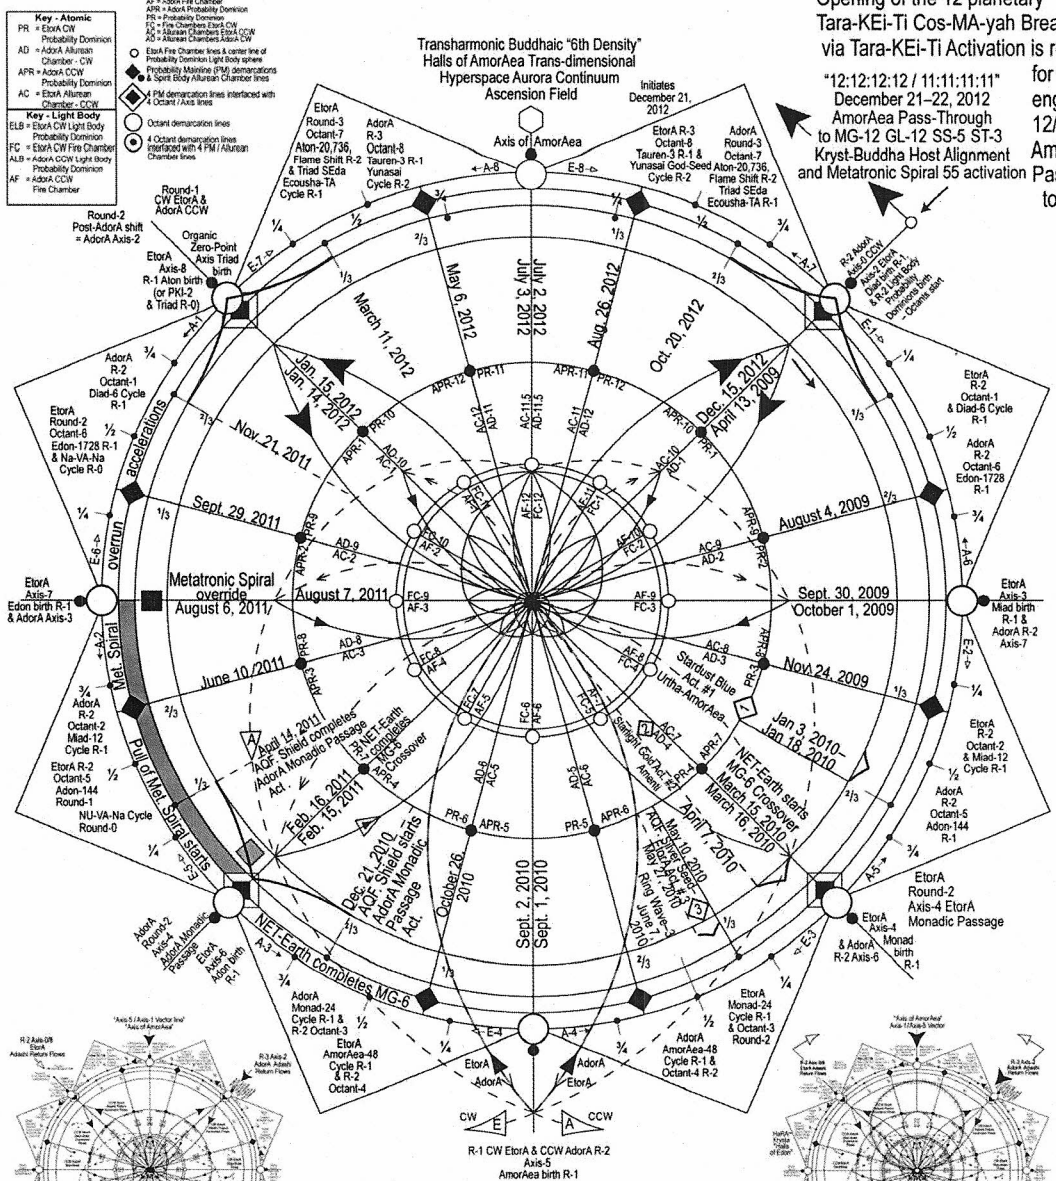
Key - Atomic
PR = EtorA CW Probability Dominion
AD = AdorA Allurean Chamber - CW
APR = AdorA CCW Probability Dominion
AC = EtorA Allurean Chamber - CCW
Key - Light Body
ELB = EtorA CW Light Body Probability Dominion
FC = EtorA CW Fire Chamber
ALB = AdorA CCW Light Body Probability Dominion
AF = AdorA CCW Fire Chamber

AF = AdorA Fire Chamber
APR = AdorA Probability Dominion
PR = Probability Dominion
FC = Fire Chambers EtorA CW
AC = Allurean Chambers EtorA CCW
AD = Allurean Chambers AdorA CW
EtorA Fire Chamber lines & center line of Probability Dominion Light Body sphere
Probability Mainline (PM) demarcations & Spirit Body Allurean Chamber lines
4 PM demarcation lines interfaced with 4 Octant / Axis lines
Octant demarcation lines
4 Octant demarcation lines interfaced with 4 PM / Allurean Chamber lines

Opening of the 12 planetary
Tara-KEi-Ti Cos-MA-yah Brea
via Tara-KEi-Ti Activation is r
for
eng
12/
Am
Pas
to

Transharmonic Buddhaic "6th Density" Halls of AmorAea Trans-dimensional Hyperspace Aurora Continuum Ascension Field

Initiates December 21, 2012

"12:12:12:12 / 11:11:11:11" December 21–22, 2012 AmorAea Pass-Through to MG-12 GL-12 SS-5 ST-3 Kryst-Buddha Host Alignment and Metatronic Spiral 55 activation

Axis of AmorAea

EtorA Round-3 Octant-7 Aton-20,736, Flame Shift R-2 & Triad SEda Ecousha-TA Cycle R-1
AdorA R-3 Octant-8 Tauren-3 R-1 Yunasai Cycle R-2
EtorA R-3 Octant-8 Tauren-3 R-1 & Yunasai God-Seed Cycle R-2
AdorA Round-3 Octant-7 Aton-20,736, Flame Shift R-2 Triad SEda Ecousha-TA R-1

Round-1 CW EtorA & AdorA CCW
Round-2 Post-AdorA shift = AdorA Axis-2
Organic Zero-Point Axis Triad birth
EtorA Axis-8 R-1 Aton birth (or PKI-2 & Triad R-0)

R-2 AdorA Axis-0 CCW Axis-2 EtorA Diad birth R-1 & R-2 Light Body Probability Dominions birth - Octants start

AdorA R-2 Octant-1 Diad-6 Cycle R-1
EtorA Round-2 Octant-6 Edon-1728 R-1 & Na-VA-Na Cycle R-0
EtorA R-2 Octant-1 & Diad-6 Cycle R-1
AdorA R-2 Octant-6 Edon-1728 R-1

accelerations
overrun
Met. Spiral
Pull of Met. Spiral starts

EtorA Axis-7 Edon birth R-1 & AdorA Axis-3
EtorA Axis-3 Miad birth R-1 & AdorA R-2 Axis-7

Metatronic Spiral override August 6, 2011
August 7, 2011
Sept. 30, 2009
October 1, 2009

March 11, 2012
May 6, 2012
July 3, 2012
July 2, 2012
Aug. 26, 2012
Oct. 20, 2012
Jan. 15, 2012
Jan. 14, 2012
Dec. 15, 2012
April 13, 2009
Nov. 21, 2011
Sept. 29, 2011
August 4, 2009
June 10, 2011
Nov. 24, 2009
Jan 3, 2010– Jan 18, 2010

AdorA R-2 Octant-2 Miad-12 Cycle R-1
EtorA R-2 Octant-5 Adon-144 Round-1
NU-VA-Na Cycle Round-0
EtorA R-2 Octant-2 & Miad-12 Cycle R-1
AdorA R-2 Octant-5 Adon-144 R-1

A April 14, 2011 AQF Shield completes AdorA Monadic Passage Act.
NET-Earth completes MG-6 Crossover
Feb. 16, 2011
Feb. 15, 2011
Dec. 21, 2010 AQF Shield starts AdorA Monadic Passage Act.
October 26, 2010
Sept. 2, 2010
Sept. 1, 2010
Stardust Blue Act. #1
Urtha-AmorAea
Starlight God Act.
Amenti
NET-Earth starts MG-6 Crossover March 15, 2010 March 16, 2010
April 7, 2010
May 10, 2010 AQF Shield Sect. May 24, 2010
Ring Wave-3 June 7, 2010

APR-12 PR-11 APR-11 PR-12 AC-11.5 AD-11.5 AD-11 AC-12 AD-12 AC-11 APR-10 PR-10 APR-1 PR-1 AD-10 AC-1 AC-10 AD-1 FC-11 AF-1 FC-1 AF-11 AF-12 FC-12 FC-10 AF-2 AF-10 FC-2 APR-9 PR-9 APR-2 PR-2 AD-9 AC-2 AC-9 AD-2 FC-9 AF-3 AF-9 FC-3 AD-8 AC-3 AC-8 AD-3 FC-8 AF-4 AF-8 FC-4 PR-8 APR-3 APR-8 PR-3 FC-7 AF-5 AF-7 FC-5 FC-6 AF-6 AD-7 AC-4 AC-7 AD-4 APR-4 PR-7 APR-7 PR-4 AD-6 AC-5 AD-5 AC-6 PR-6 APR-5 PR-5 APR-6

AdorA Round-2 Axis-4 AdorA Monadic Passage
EtorA Axis-6 Adon birth R-1
EtorA Round-2 Axis-4 EtorA Monadic Passage
EtorA Axis-4 & AdorA R-2 Axis-6 Monad birth R-1
NET-Earth completes MG-6

AdorA Monad-24 Cycle R-1 & R-2 Octant-3
EtorA AmorAea-48 Cycle R-1 & R-2 Octant-4
EtorA Monad-24 Cycle R-1 & Octant-3 Round-2
AdorA AmorAea-48 Cycle R-1 & Octant-4 R-2

E-8 A-8 E-7 A-7 E-1 A-1 A-6 E-6 A-2 E-2 E-3 A-3 A-5 E-5 E-4 A-4
¾ ½ ⅓ ⅔ ¼

EtorA AdorA AdorA EtorA
CW E A CCW
R-1 CW EtorA & CCW AdorA R-2 Axis-5 AmorAea birth R-1

"Axis 5 / Axis-1 Vector line" "Axis of AmorAea"
R-2 Axis-0/8 EtorA Adashi Return Flows
R-3 Axis-2 AdorA Adashi Return Flows
"Axis of AmorAea" Axis-1 / Axis-5 Vector
R-2 Axis 0/8 EtorA Adashi Return Flows
R-3 Axis-2 AdorA Adashi Return Flows
HaRA Krysta Triad of Edon